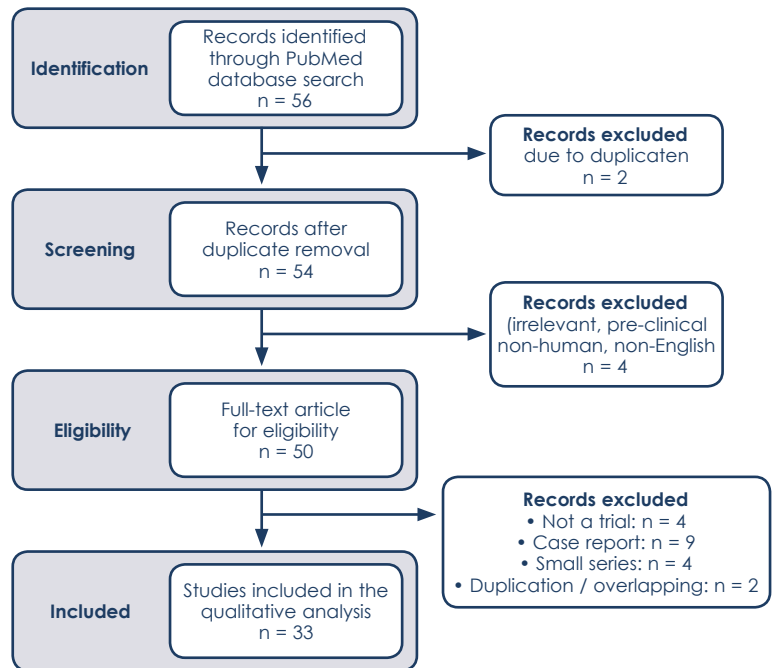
Identification

Records identified through PubMed database search
n = 56

Records excluded due to duplicaten
n = 2

Screening

Records after duplicate removal
n = 54

Records excluded
(irrelevant, pre-clinical non-human, non-English
n = 4

Eligibility

Full-text article for eligibility
n = 50

Records excluded
• Not a trial: n = 4
• Case report: n = 9
• Small series: n = 4
• Duplication / overlapping: n = 2

Included

Studies included in the qualitative analysis
n = 33